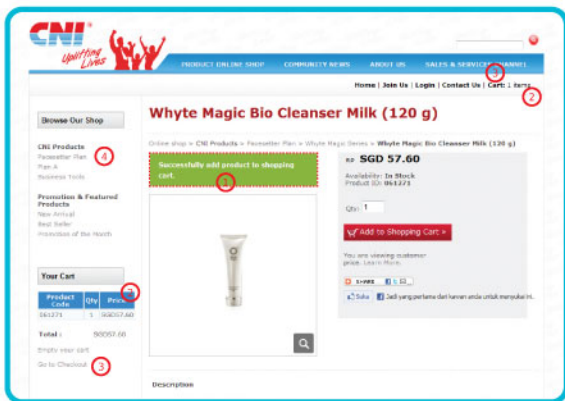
CNI®
Uplifting Lives

PRODUCT ONLINE SHOP COMMUNITY NEWS ABOUT US SALES & SERVICES CHANNEL

3

Home | Join Us | Login | Contact Us | Cart: 1 items

2

Browse Our Shop

CNI Products
Pacesetter Plan
Plan A
Business Tools

4

Promotion & Featured Products
New Arrival
Best Seller
Promotion of the Month

Your Cart

| Product Code | Qty | Price |
|---|---|---|
| 061271 | 1 | SGD57.60 |

Total : SGD57.60

Empty your cart

Go to Checkout

3

Whyte Magic Bio Cleanser Milk (120 g)

Online shop » CNI Products » Pacesetter Plan » Whyte Magic Series » Whyte Magic Bio Cleanser Milk (120 g)

Successfully add product to shopping cart.

1

RP SGD 57.60

Availability: In Stock
Product ID: 061271

Qty: 1

Add to Shopping Cart »

You are viewing customer price. Learn More.

SHARE

Suka Jadi yang pertama dari teman anda untuk menyukai ini.

Description